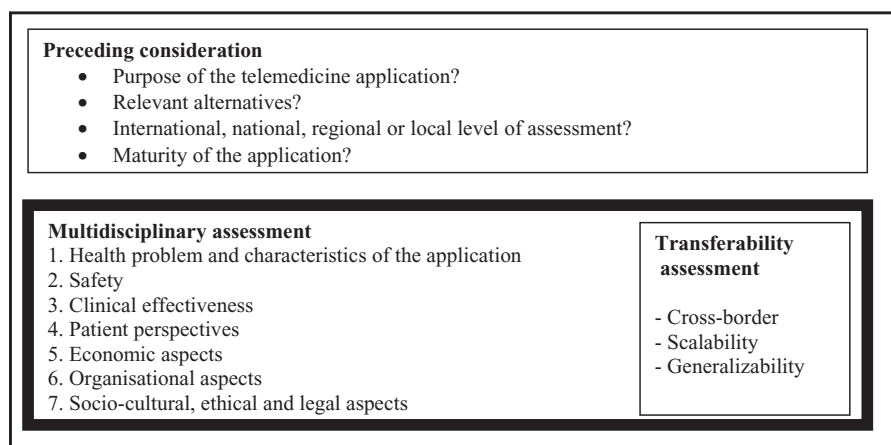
**Preceding consideration**
- Purpose of the telemedicine application?
- Relevant alternatives?
- International, national, regional or local level of assessment?
- Maturity of the application?

**Multidisciplinary assessment**
1. Health problem and characteristics of the application
2. Safety
3. Clinical effectiveness
4. Patient perspectives
5. Economic aspects
6. Organisational aspects
7. Socio-cultural, ethical and legal aspects

**Transferability assessment**

- Cross-border
- Scalability
- Generalizability